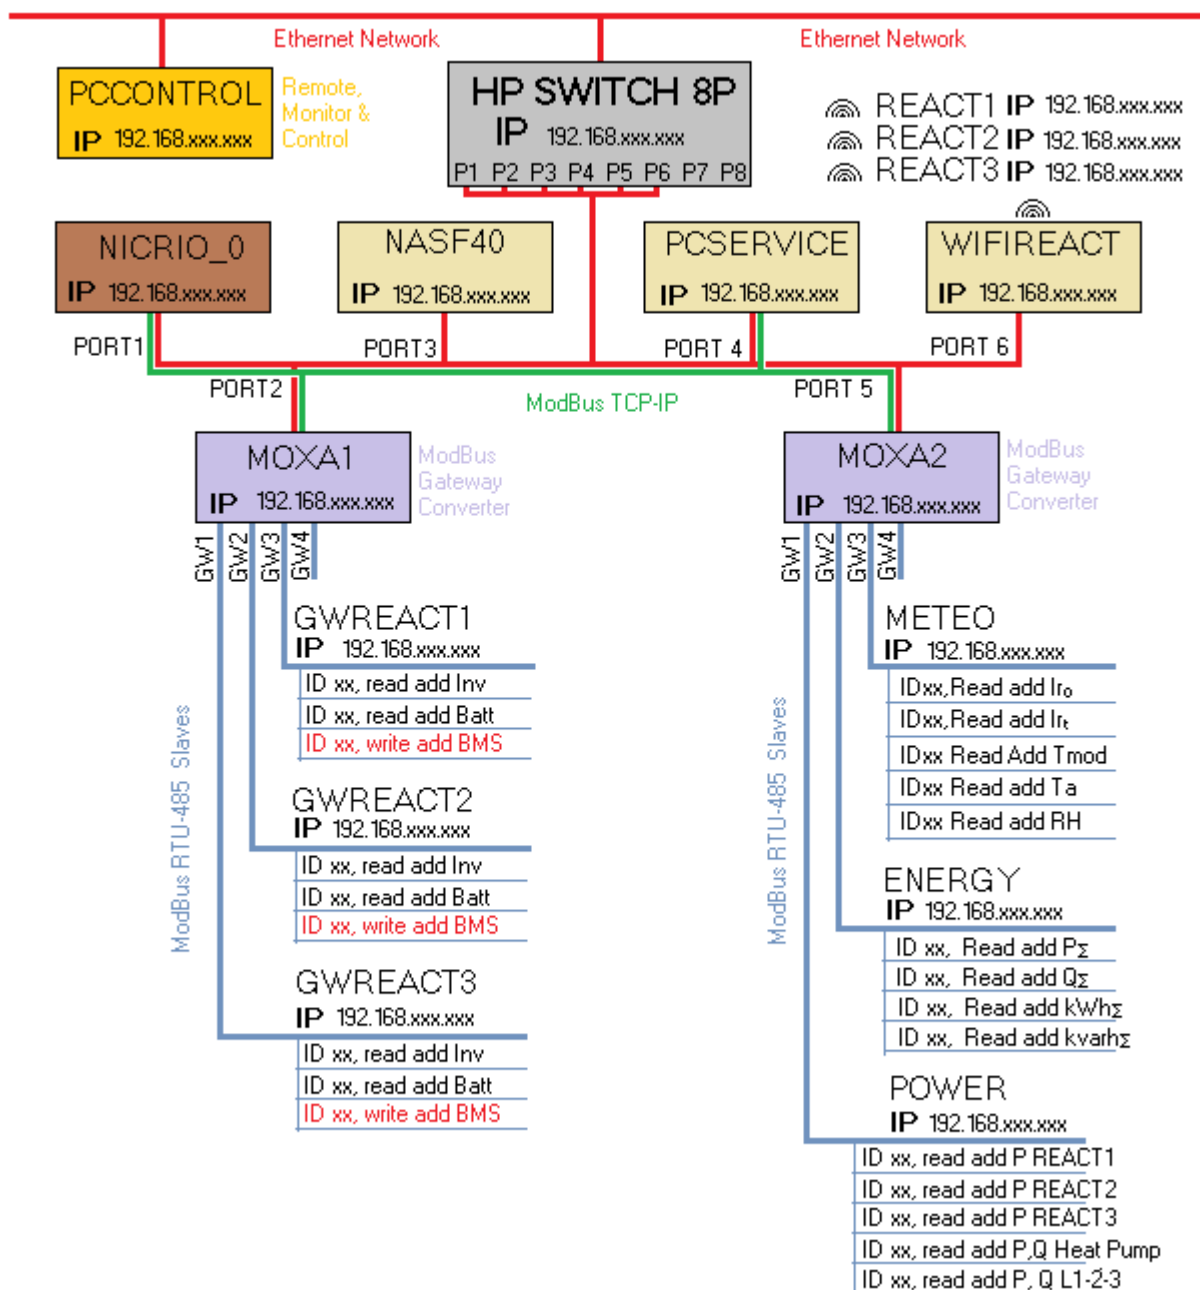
Ethernet Network

Ethernet Network

PCCONTROL
IP 192.168.xxx.xxx

Remote, Monitor & Control

HP SWITCH 8P
IP 192.168.xxx.xxx
P1 P2 P3 P4 P5 P6 P7 P8

REACT1 IP 192.168.xxx.xxx
REACT2 IP 192.168.xxx.xxx
REACT3 IP 192.168.xxx.xxx

NICRIO_0
IP 192.168.xxx.xxx

NASF40
IP 192.168.xxx.xxx

PCSERVICE
IP 192.168.xxx.xxx

WIFIREACT
IP 192.168.xxx.xxx

PORT1

PORT3

PORT 4

PORT 6

PORT2

ModBus TCP-IP

PORT 5

MOXA1
IP 192.168.xxx.xxx

ModBus Gateway Converter

MOXA2
IP 192.168.xxx.xxx

ModBus Gateway Converter

GW1 GW2 GW3 GW4

GW1 GW2 GW3 GW4

ModBus RTU-485 Slaves

GWREACT1
IP 192.168.xxx.xxx
ID xx, read add Inv
ID xx, read add Batt
ID xx, write add BMS

GWREACT2
IP 192.168.xxx.xxx
ID xx, read add Inv
ID xx, read add Batt
ID xx, write add BMS

GWREACT3
IP 192.168.xxx.xxx
ID xx, read add Inv
ID xx, read add Batt
ID xx, write add BMS

ModBus RTU-485 Slaves

METEO
IP 192.168.xxx.xxx
IDxx,Read add $Ir_o$
IDxx,Read add $Ir_t$
IDxx Read Add Tmod
IDxx Read add Ta
IDxx Read add RH

ENERGY
IP 192.168.xxx.xxx
ID xx, Read add $P_\Sigma$
ID xx, Read add $Q_\Sigma$
ID xx, Read add $kWh_\Sigma$
ID xx, Read add $kvarh_\Sigma$

POWER
IP 192.168.xxx.xxx
ID xx, read add P REACT1
ID xx, read add P REACT2
ID xx, read add P REACT3
ID xx, read add P,Q Heat Pump
ID xx, read add P, Q L1-2-3